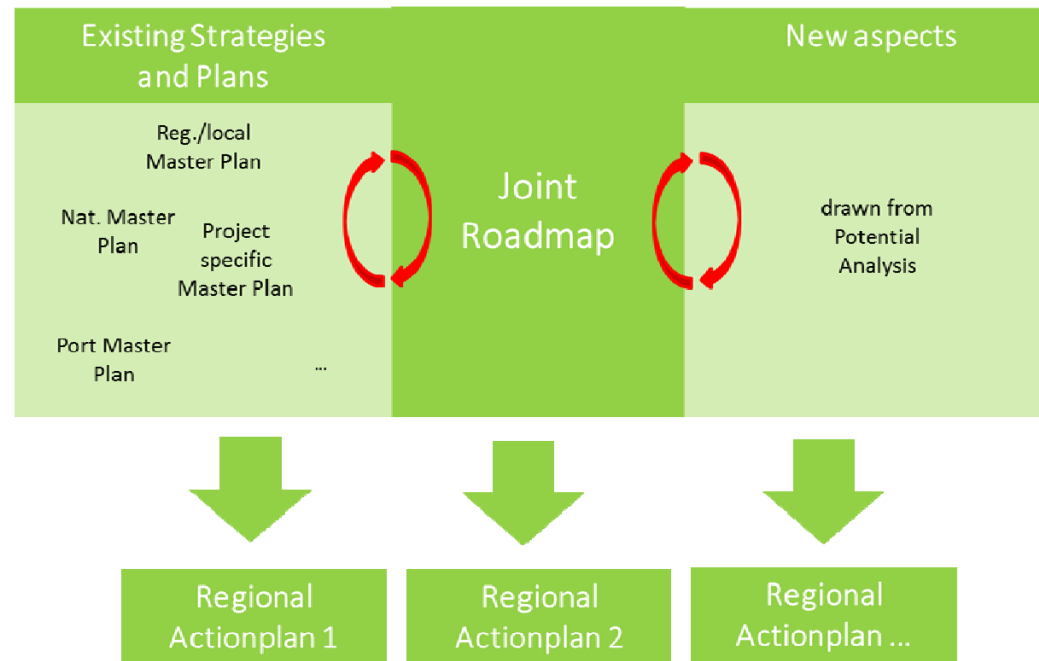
Existing Strategies and Plans

New aspects

Reg./local Master Plan

Nat. Master Plan

Project specific Master Plan

Port Master Plan

...

Joint Roadmap

drawn from Potential Analysis

Regional Actionplan 1

Regional Actionplan 2

Regional Actionplan ...